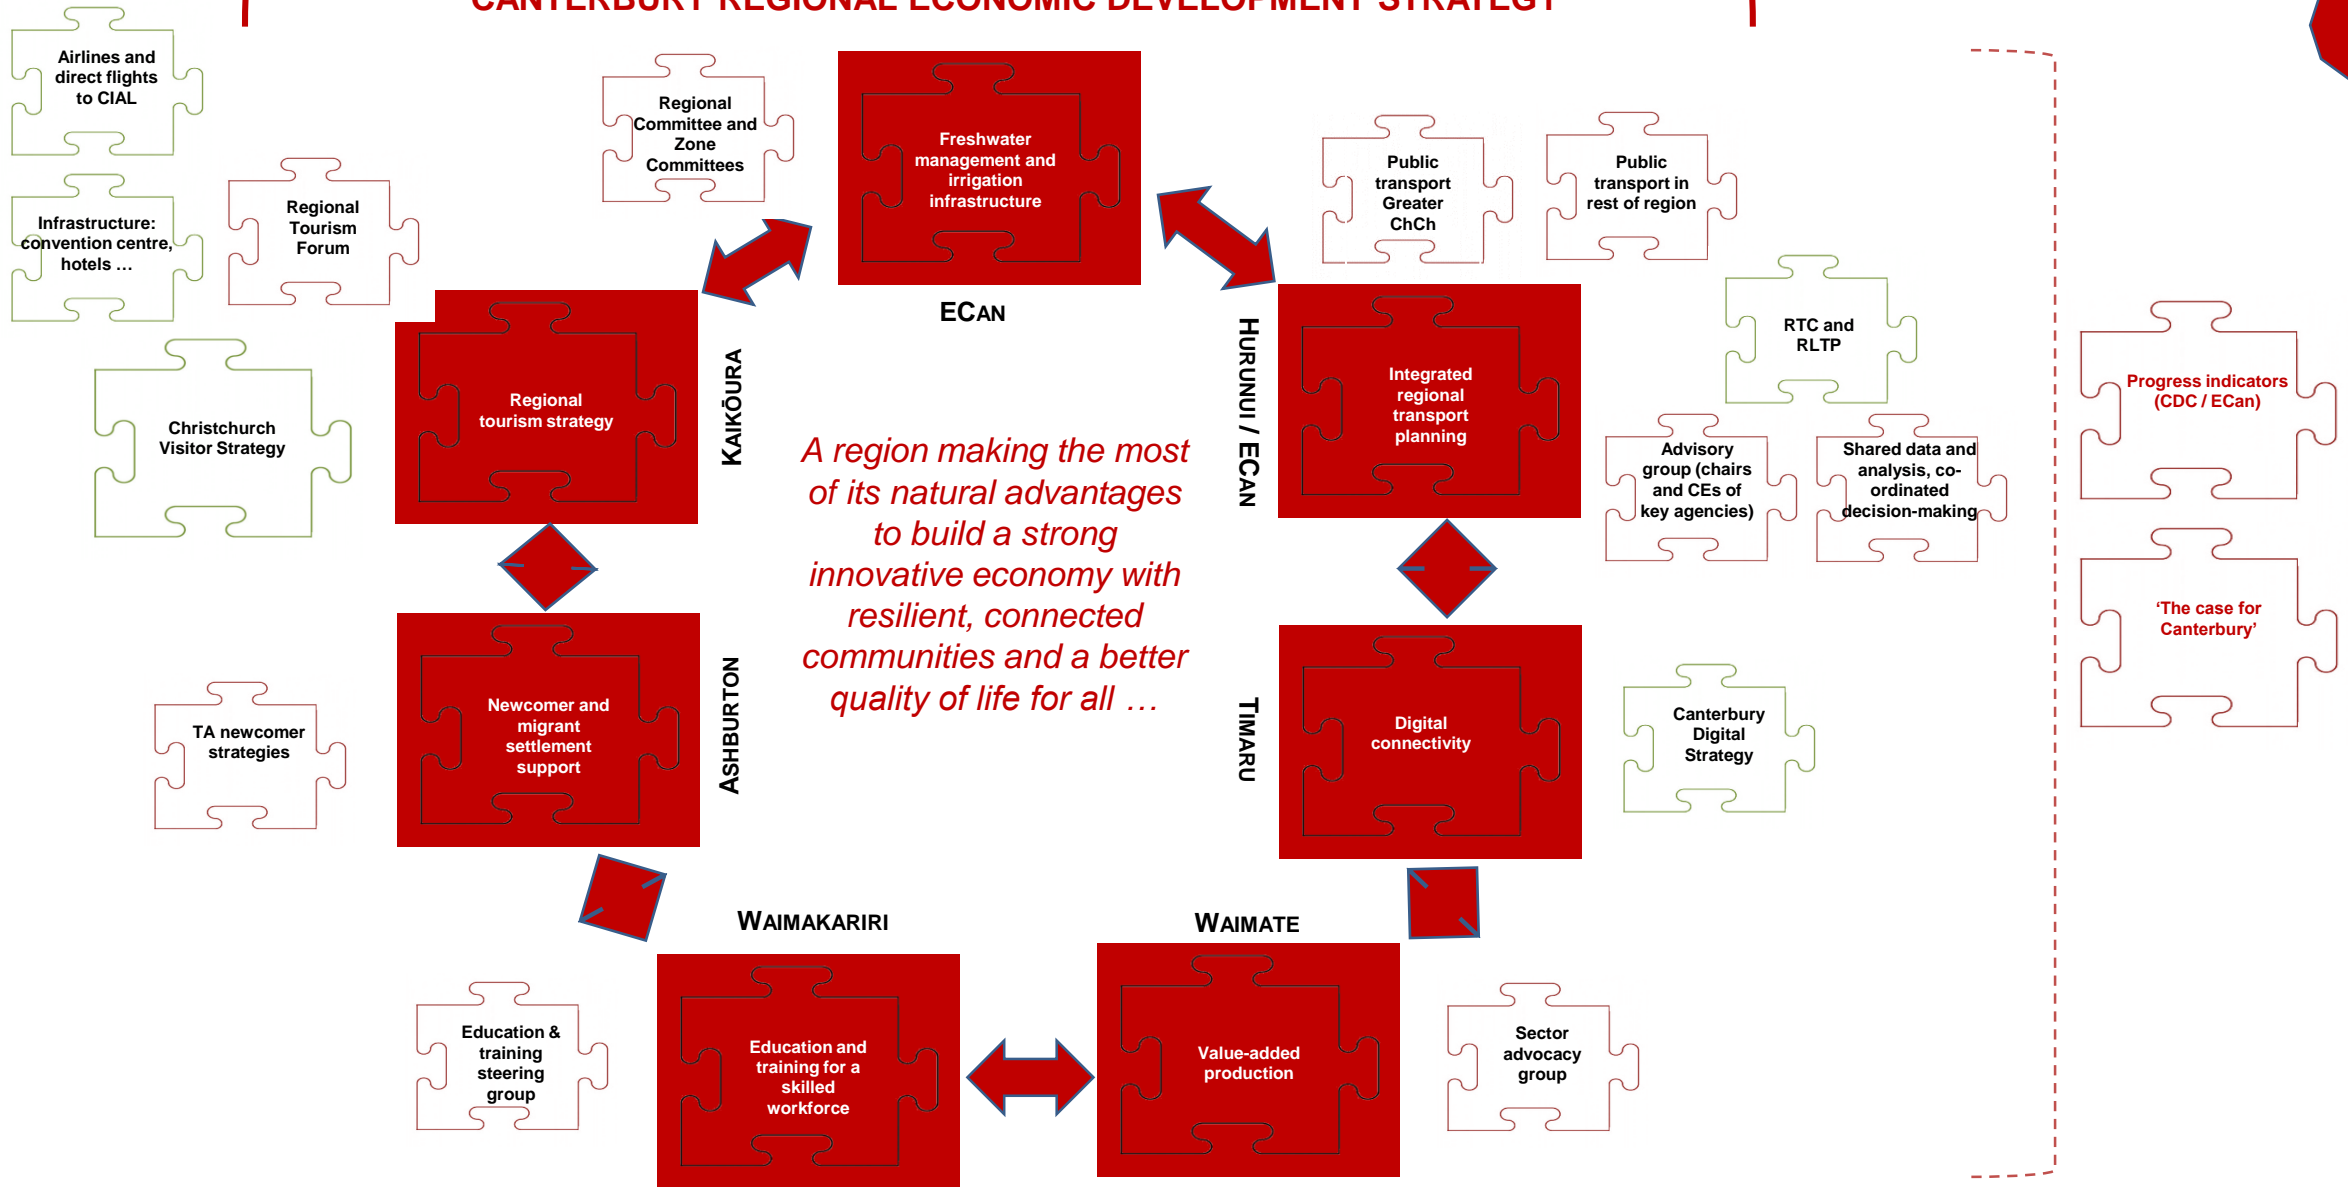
CANTERBURY REGIONAL ECONOMIC DEVELOPMENT STRATEGY

Airlines and direct flights to CIAL

Infrastructure: convention centre, hotels …

Regional Tourism Forum

Christchurch Visitor Strategy

Regional Committee and Zone Committees

Freshwater management and irrigation infrastructure

ECAN

Regional tourism strategy

KAIKŌURA

Public transport Greater ChCh

Public transport in rest of region

HURUNUI / ECAN

Integrated regional transport planning

RTC and RLTP

Advisory group (chairs and CEs of key agencies)

Shared data and analysis, co-ordinated decision-making

Progress indicators (CDC / ECan)

'The case for Canterbury'

A region making the most of its natural advantages to build a strong innovative economy with resilient, connected communities and a better quality of life for all …

TA newcomer strategies

Newcomer and migrant settlement support

ASHBURTON

TIMARU

Digital connectivity

Canterbury Digital Strategy

WAIMAKARIRI

WAIMATE

Education & training steering group

Education and training for a skilled workforce

Value-added production

Sector advocacy group